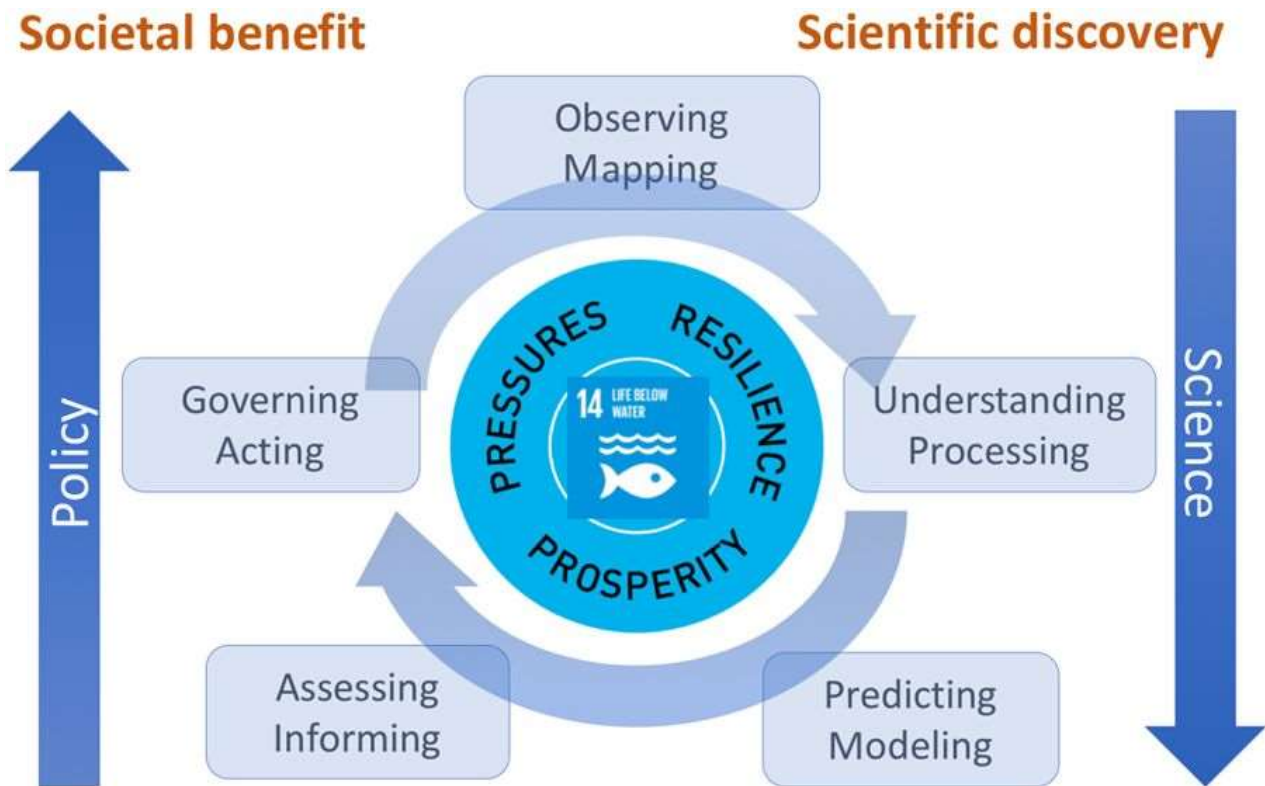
Societal benefit

Scientific discovery

Observing
Mapping

Policy

Governing
Acting

PRESSURES

RESILIENCE

14 LIFE BELOW WATER

PROSPERITY

Understanding
Processing

Science

Assessing
Informing

Predicting
Modeling